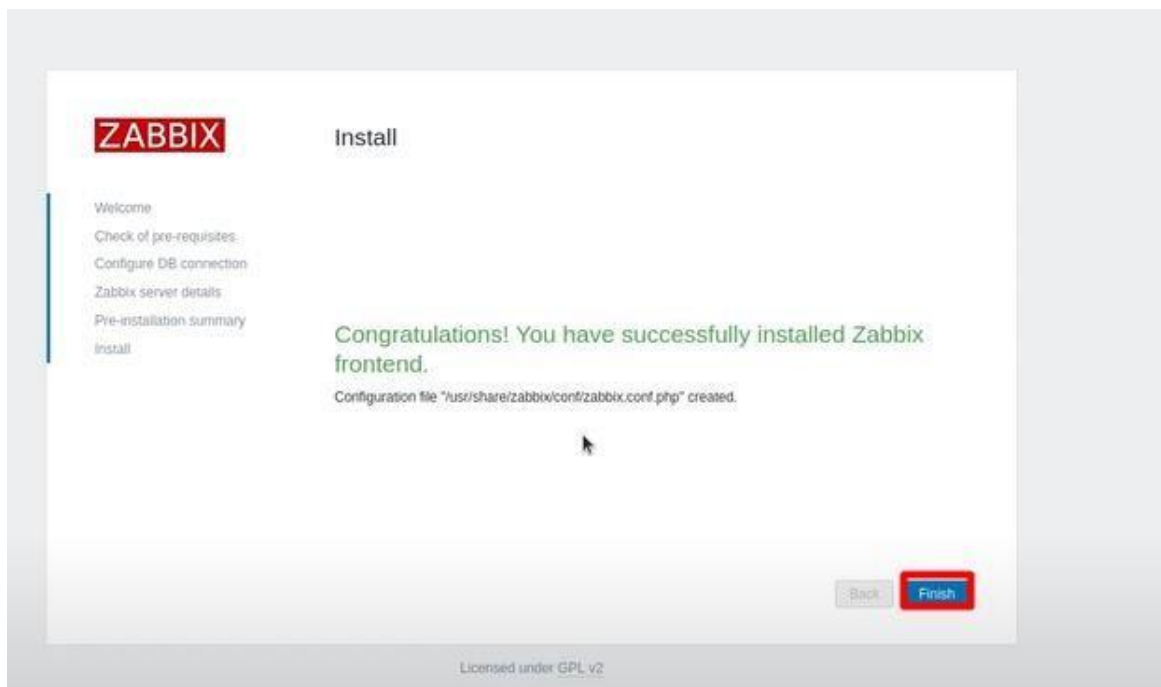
ZABBIX

Install

Welcome
Check of pre-requisites
Configure DB connection
Zabbix server details
Pre-installation summary
Install

Congratulations! You have successfully installed Zabbix frontend.

Configuration file "/usr/share/zabbix/conf/zabbix.conf.php" created.

Back
Finish

Licensed under GPL v2